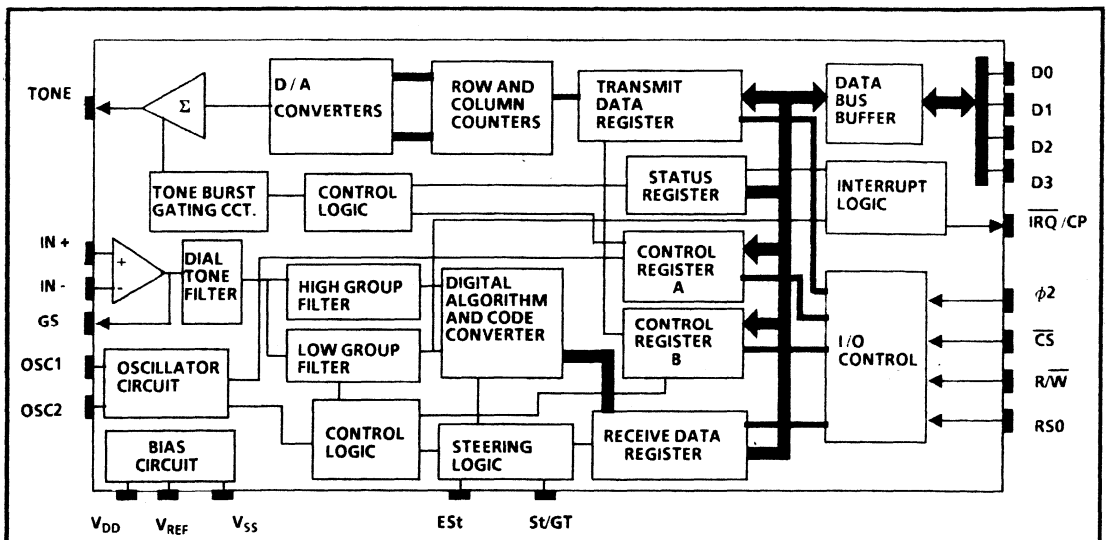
TONE

$\Sigma$

D / A CONVERTERS

ROW AND COLUMN COUNTERS

TRANSMIT DATA REGISTER

DATA BUS BUFFER

D0

D1

D2

D3

TONE BURST GATING CCT.

CONTROL LOGIC

STATUS REGISTER

INTERRUPT LOGIC

$\overline{IRQ}$ /CP

IN +

IN -

GS

+

-

DIAL TONE FILTER

HIGH GROUP FILTER

DIGITAL ALGORITHM AND CODE CONVERTER

CONTROL REGISTER A

$\phi 2$

LOW GROUP FILTER

CONTROL REGISTER B

I/O CONTROL

$\overline{CS}$

OSC1

OSCILLATOR CIRCUIT

$R/\overline{W}$

OSC2

CONTROL LOGIC

STEERING LOGIC

RECEIVE DATA REGISTER

RS0

BIAS CIRCUIT

$V_{DD}$

$V_{REF}$

$V_{SS}$

ESt

St/GT